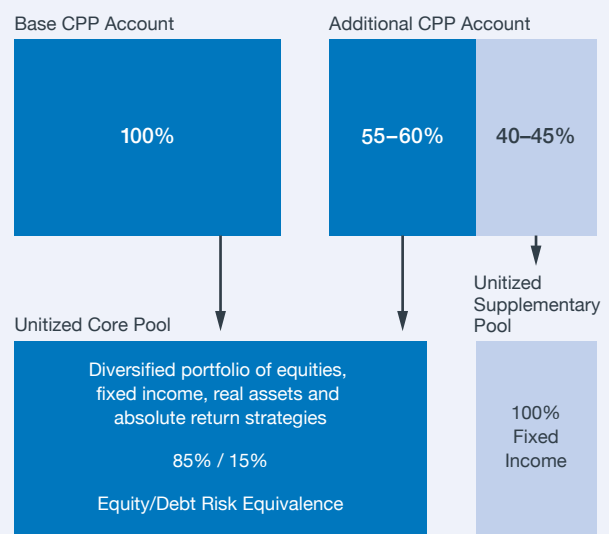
Base CPP Account

100%

Additional CPP Account

55–60%

40–45%

Unitized Supplementary Pool

Unitized Core Pool

Diversified portfolio of equities, fixed income, real assets and absolute return strategies

85% / 15%

Equity/Debt Risk Equivalence

100% Fixed Income